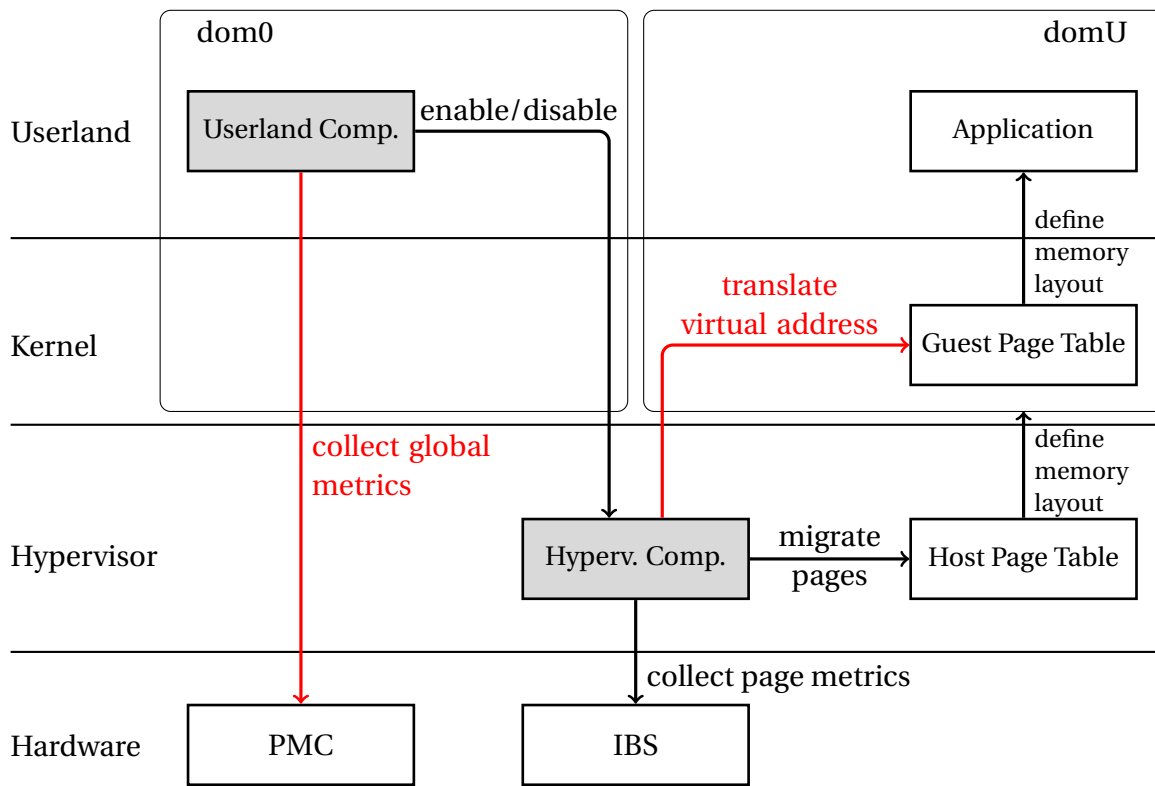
dom0

domU

Userland

Userland Comp.

enable/disable

Application

define memory layout

Kernel

translate virtual address

Guest Page Table

collect global metrics

define memory layout

Hypervisor

Hyperv. Comp.

migrate pages

Host Page Table

collect page metrics

Hardware

PMC

IBS